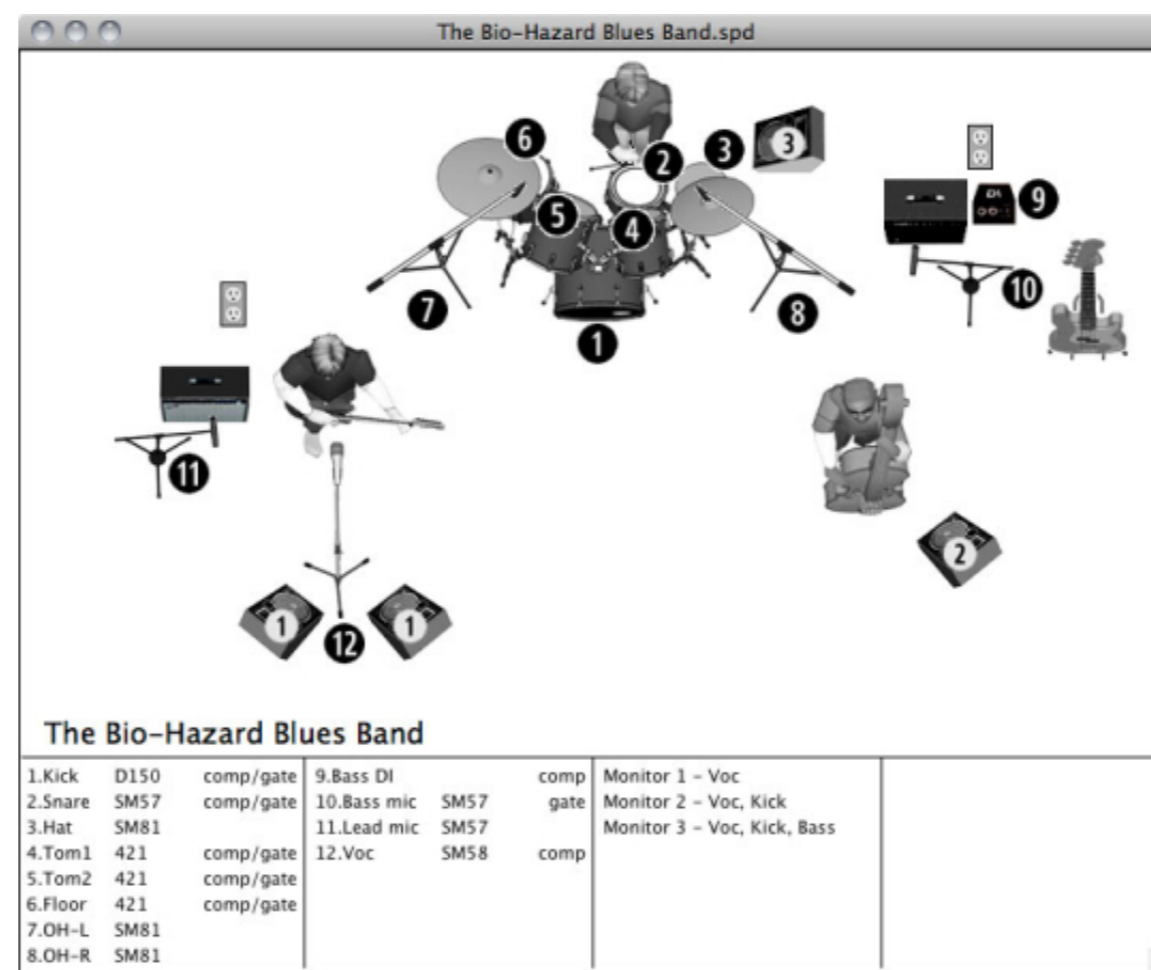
The Bio-Hazard Blues Band.spd

6
2
3
3
9
5
4
10
7
8
1
11
2
1
12
1

The Bio-Hazard Blues Band

| 1.Kick | D150 | comp/gate | 9.Bass DI | | comp | Monitor 1 - Voc | |
|---|---|---|---|---|---|---|---|
| 2.Snare | SM57 | comp/gate | 10.Bass mic | SM57 | gate | Monitor 2 - Voc, Kick | |
| 3.Hat | SM81 | | 11.Lead mic | SM57 | | Monitor 3 - Voc, Kick, Bass | |
| 4.Tom1 | 421 | comp/gate | 12.Voc | SM58 | comp | | |
| 5.Tom2 | 421 | comp/gate | | | | | |
| 6.Floor | 421 | comp/gate | | | | | |
| 7.OH-L | SM81 | | | | | | |
| 8.OH-R | SM81 | | | | | | |